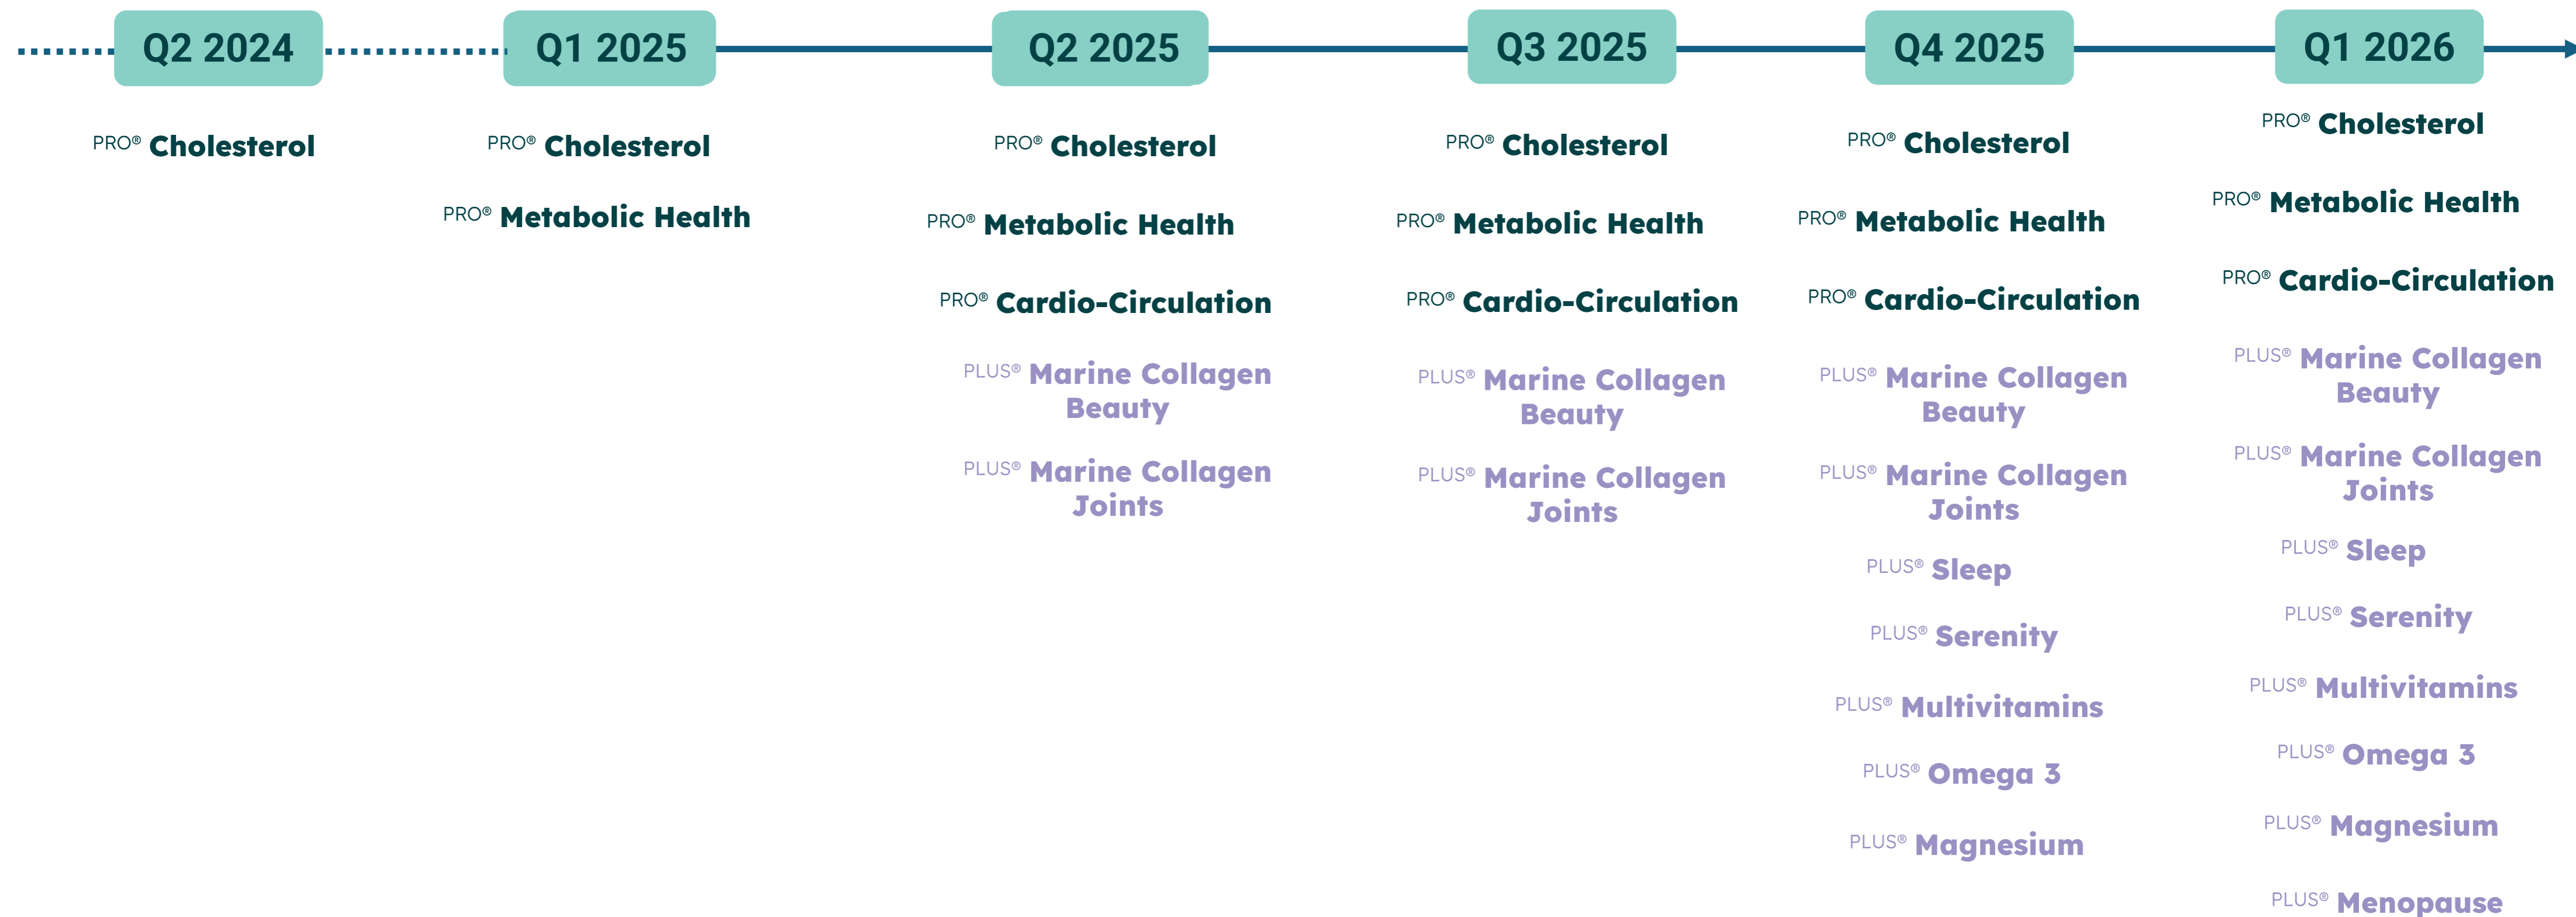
Q2 2024

PRO® Cholesterol

Q1 2025

PRO® Cholesterol

PRO® Metabolic Health

Q2 2025

PRO® Cholesterol

PRO® Metabolic Health

PRO® Cardio-Circulation

PLUS® Marine Collagen Beauty

PLUS® Marine Collagen Joints

Q3 2025

PRO® Cholesterol

PRO® Metabolic Health

PRO® Cardio-Circulation

PLUS® Marine Collagen Beauty

PLUS® Marine Collagen Joints

Q4 2025

PRO® Cholesterol

PRO® Metabolic Health

PRO® Cardio-Circulation

PLUS® Marine Collagen Beauty

PLUS® Marine Collagen Joints

PLUS® Sleep

PLUS® Serenity

PLUS® Multivitamins

PLUS® Omega 3

PLUS® Magnesium

Q1 2026

PRO® Cholesterol

PRO® Metabolic Health

PRO® Cardio-Circulation

PLUS® Marine Collagen Beauty

PLUS® Marine Collagen Joints

PLUS® Sleep

PLUS® Serenity

PLUS® Multivitamins

PLUS® Omega 3

PLUS® Magnesium

PLUS® Menopause